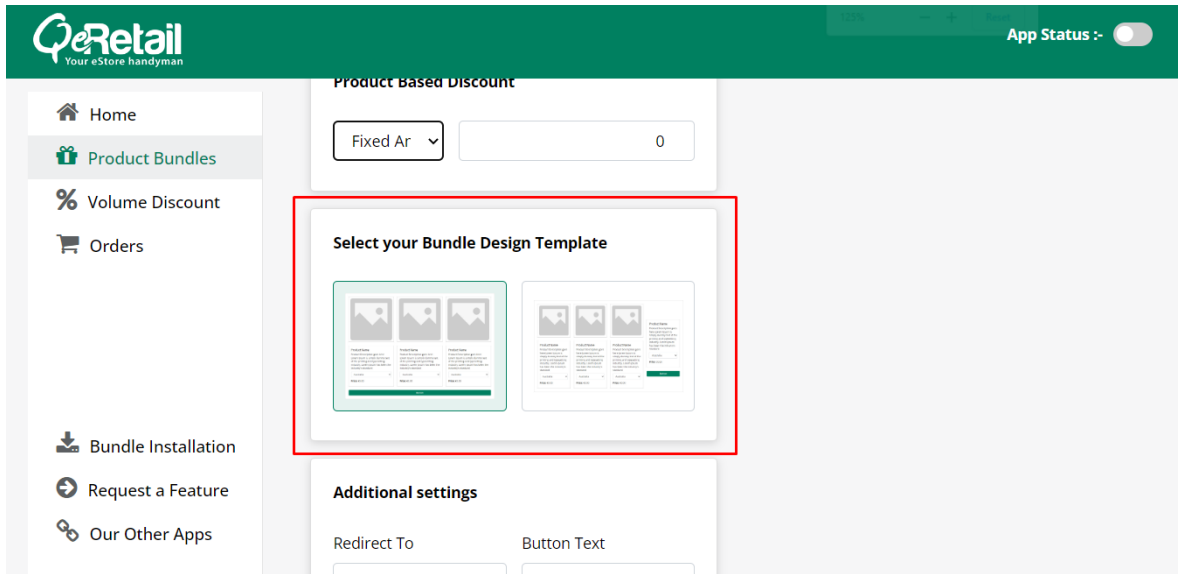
eRetail
Your eStore handyman

App Status :-

Home
Product Bundles
Volume Discount
Orders

Bundle Installation
Request a Feature
Our Other Apps

Product Based Discount

Fixed Ar
0

Select your Bundle Design Template

Additional settings

Redirect To
Button Text